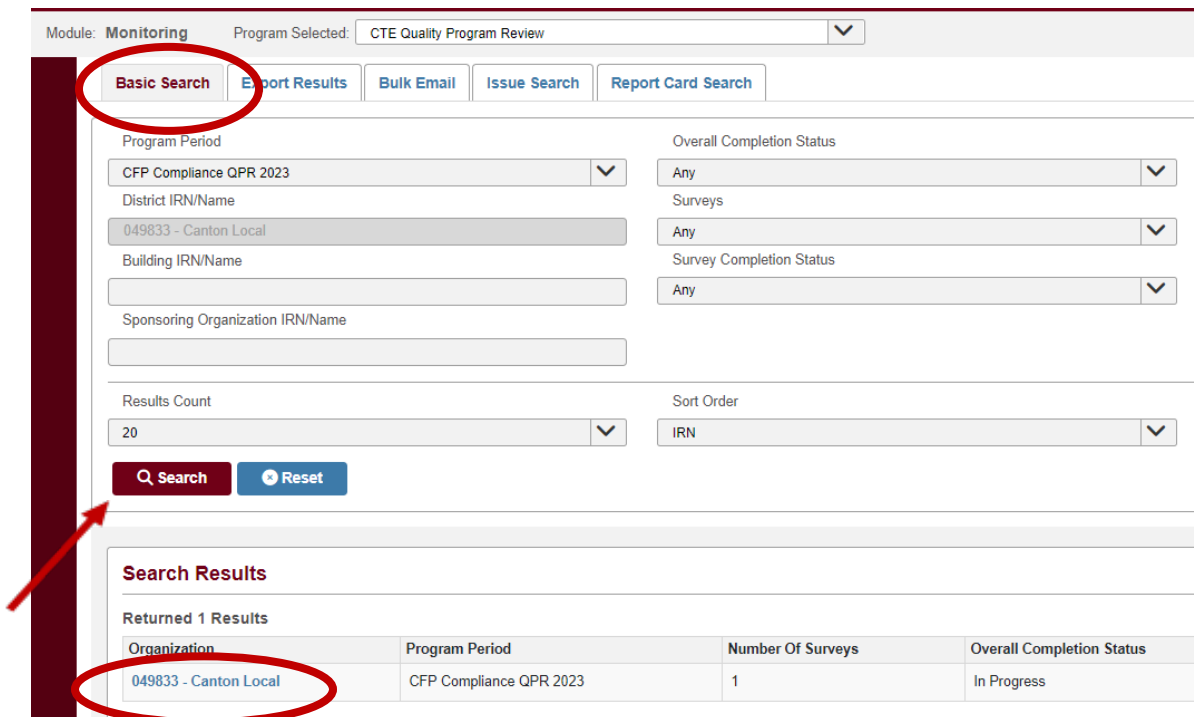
Module: Monitoring Program Selected: CTE Quality Program Review

Basic Search | Export Results | Bulk Email | Issue Search | Report Card Search

Program Period
CFP Compliance QPR 2023

Overall Completion Status
Any

District IRN/Name
049833 - Canton Local

Surveys
Any

Building IRN/Name

Survey Completion Status
Any

Sponsoring Organization IRN/Name

Results Count
20

Sort Order
IRN

Search Reset

Search Results

Returned 1 Results

| Organization | Program Period | Number Of Surveys | Overall Completion Status |
|---|---|---|---|
| 049833 - Canton Local | CFP Compliance QPR 2023 | 1 | In Progress |